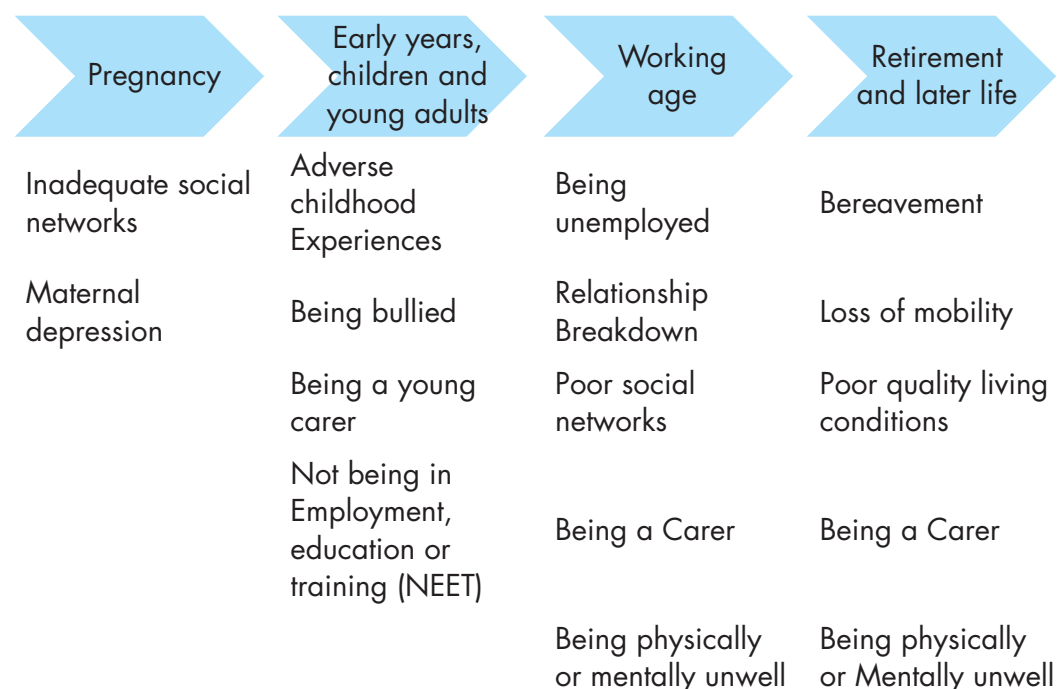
Pregnancy

Inadequate social networks

Maternal depression

Early years, children and young adults

Adverse childhood Experiences

Being bullied

Being a young carer

Not being in Employment, education or training (NEET)

Working age

Being unemployed

Relationship Breakdown

Poor social networks

Being a Carer

Being physically or mentally unwell

Retirement and later life

Bereavement

Loss of mobility

Poor quality living conditions

Being a Carer

Being physically or Mentally unwell